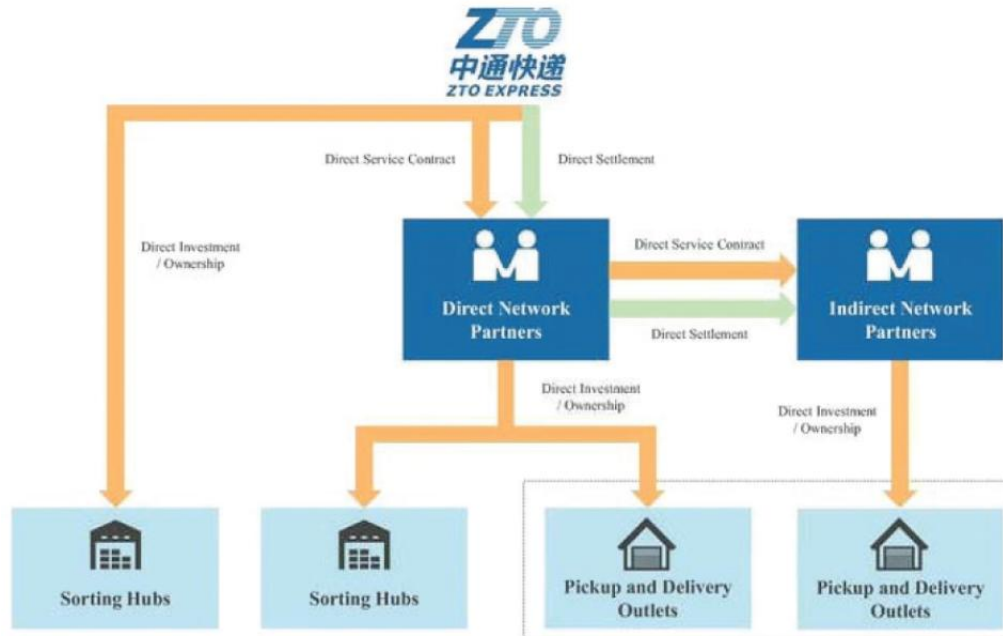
ZTO
中通快递
ZTO EXPRESS

Direct Service Contract

Direct Settlement

Direct Investment / Ownership

Direct Network Partners

Direct Service Contract

Direct Settlement

Indirect Network Partners

Direct Investment / Ownership

Direct Investment / Ownership

Sorting Hubs

Sorting Hubs

Pickup and Delivery Outlets

Pickup and Delivery Outlets